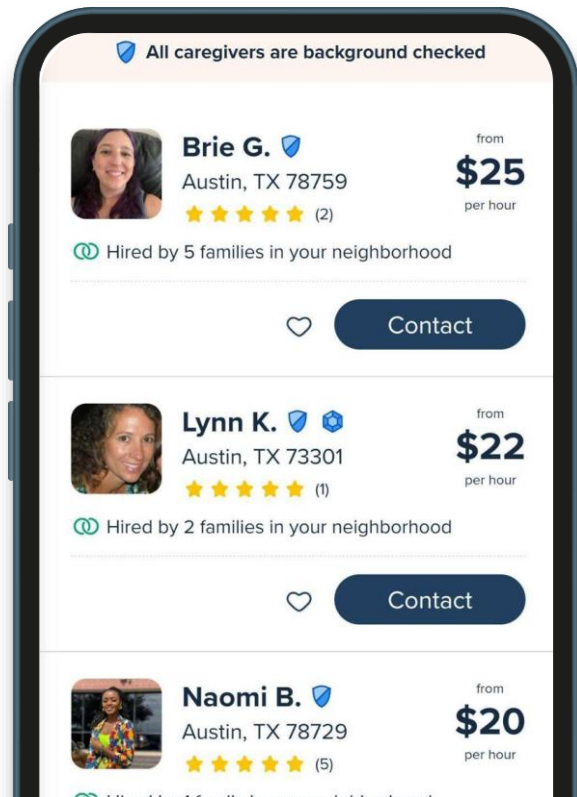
All caregivers are background checked

Brie G.
Austin, TX 78759
(2)
from
$25
per hour
Hired by 5 families in your neighborhood
Contact

Lynn K.
Austin, TX 73301
(1)
from
$22
per hour
Hired by 2 families in your neighborhood
Contact

Naomi B.
Austin, TX 78729
(5)
from
$20
per hour
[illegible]